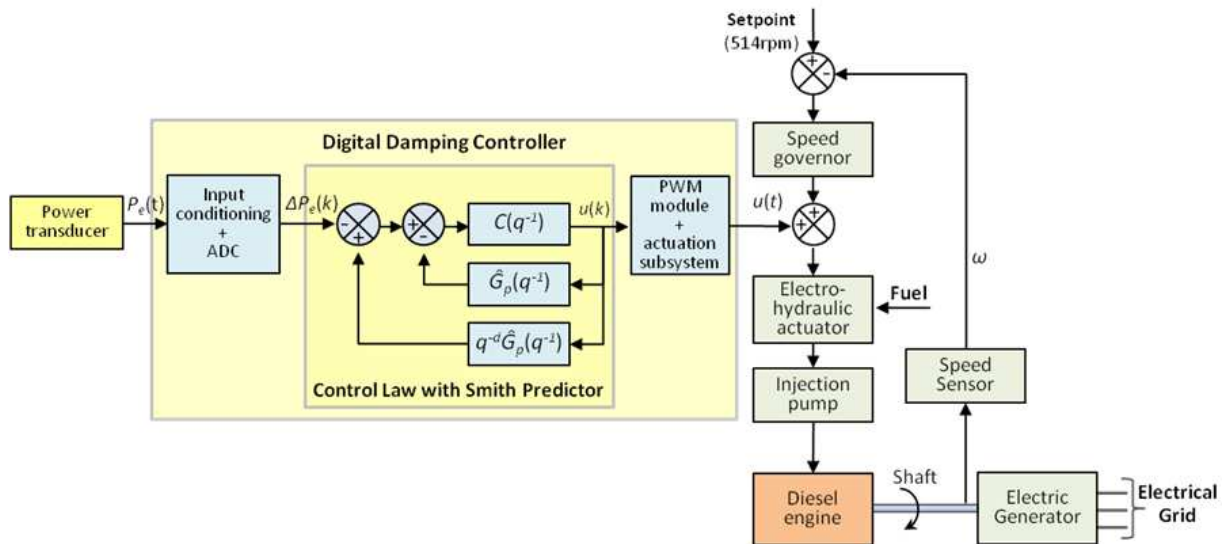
Setpoint
(514rpm)

Digital Damping Controller

Power transducer

$P_e(t)$

Input conditioning + ADC

$\Delta P_e(k)$

$C(q^{-1})$

$u(k)$

$\hat{G}_p(q^{-1})$

$q^{-d}\hat{G}_p(q^{-1})$

Control Law with Smith Predictor

PWM module + actuation subsystem

$u(t)$

Speed governor

Electro-hydraulic actuator

Fuel

Injection pump

Diesel engine

Shaft

Speed Sensor

$\omega$

Electric Generator

Electrical Grid